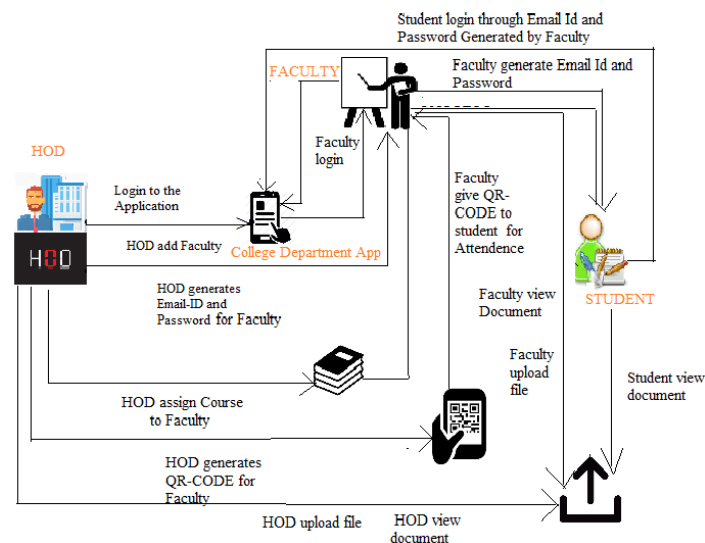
Student login through Email Id and Password Generated by Faculty

FACULTY

Faculty generate Email Id and Password

HOD

Faculty login

Login to the Application

Faculty give QR-CODE to student for Attendence

HOD add Faculty

College Department App

HOD

STUDENT

HOD generates Email-ID and Password for Faculty

Faculty view Document

Faculty upload file

Student view document

HOD assign Course to Faculty

HOD generates QR-CODE for Faculty

HOD upload file

HOD view document